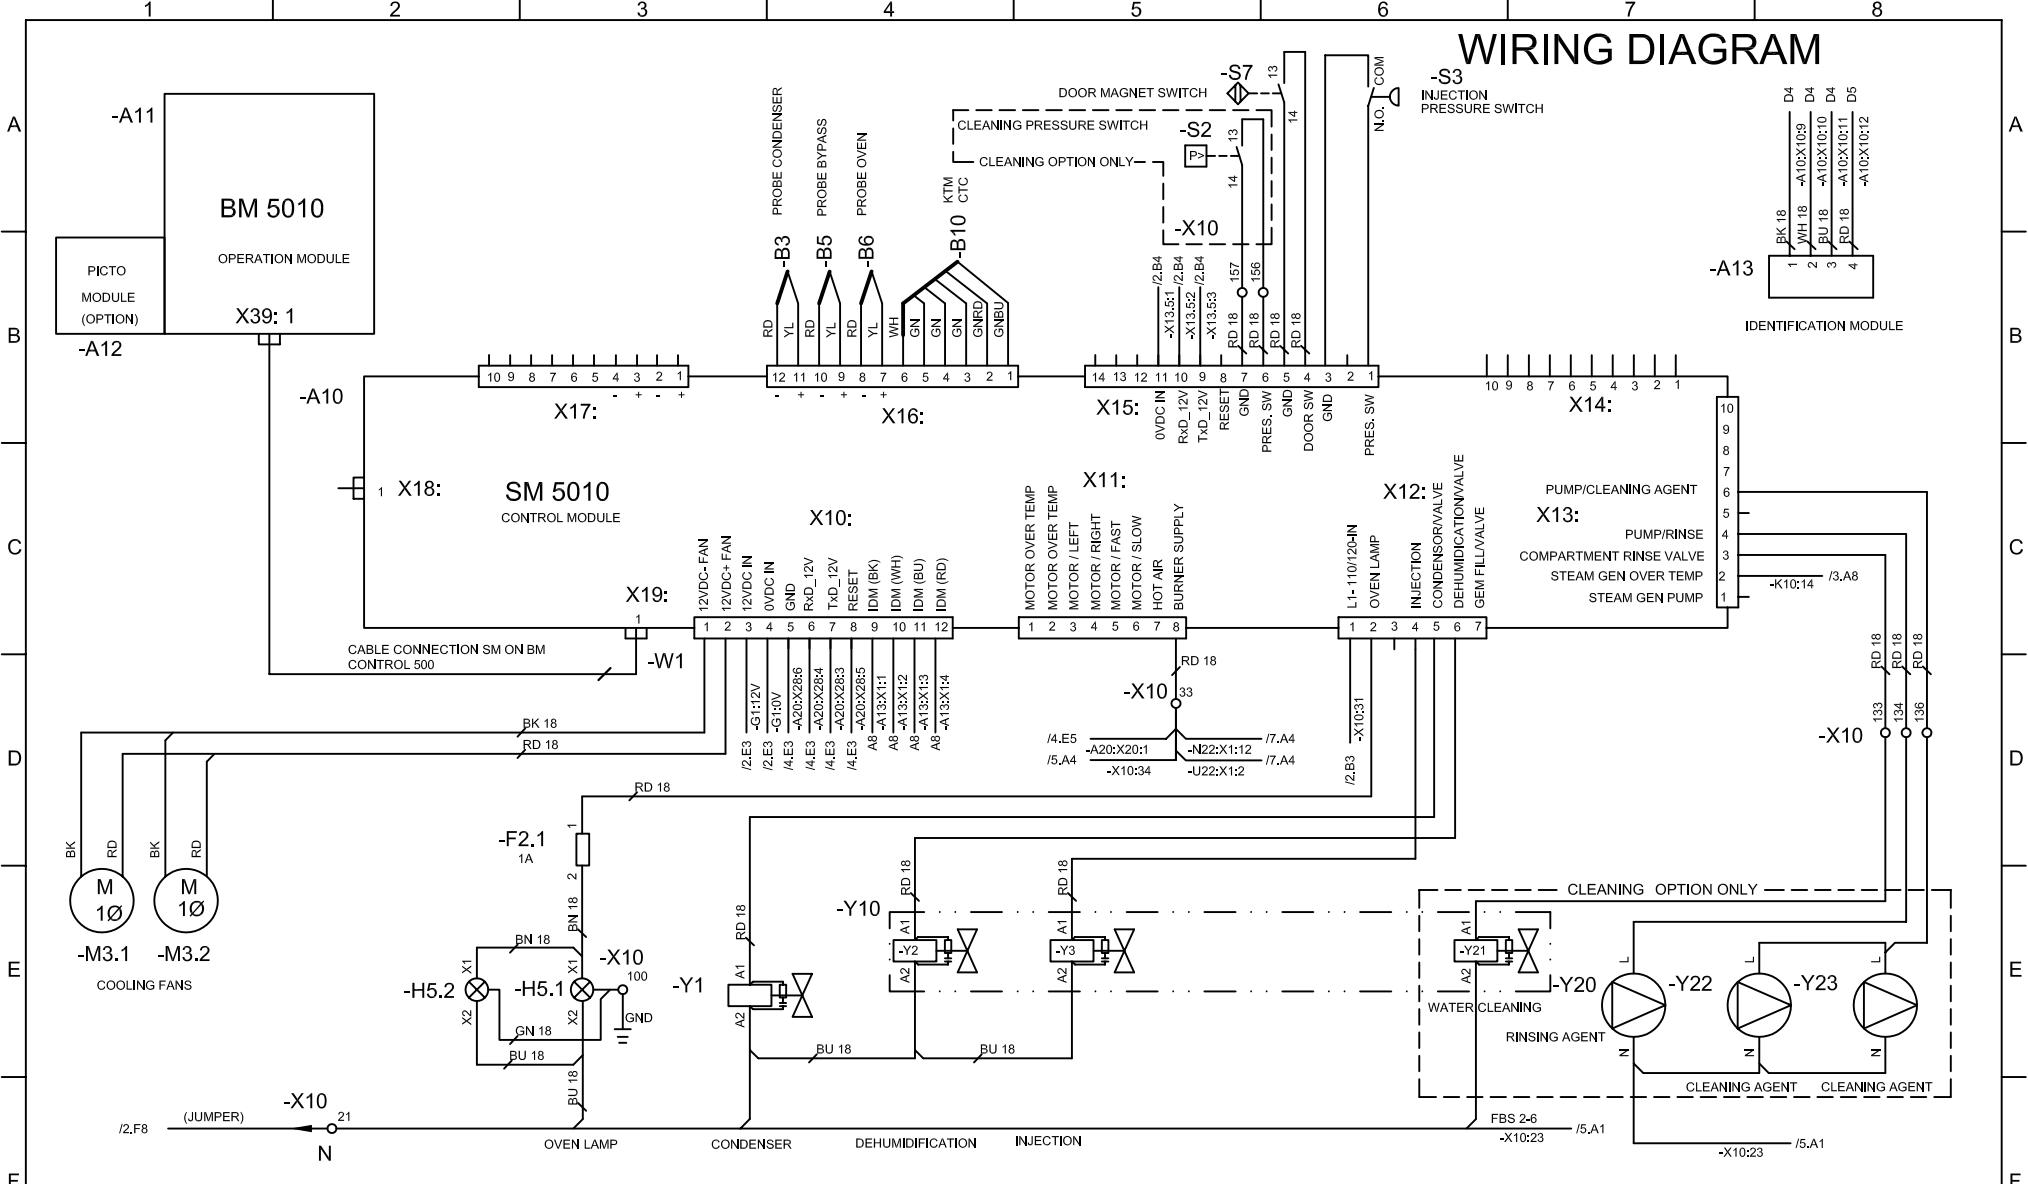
1 2 3 4 5 6 7 8

WIRING DIAGRAM

A B C D E F

-A11
BM 5010
OPERATION MODULE
PICTO MODULE (OPTION)
-A12
X39: 1

PROBE CONDENSER
PROBE BYPASS
PROBE OVEN
KTM CTC
-B3 -B5 -B6 -B10
RD YL RD YL RD YL WH GN GN GNRD GNBU

DOOR MAGNET SWITCH
-S7
CLEANING PRESSURE SWITCH
-S2
CLEANING OPTION ONLY
-X10
13 14 13 14
157 156
COM N.O.
-S3
INJECTION PRESSURE SWITCH

/2.B4 /2.B4 /2.B4
-X13.5:1 -X13.5:2 -X13.5:3
RD 18 RD 18 RD 18 RD 18

D4 D4 D4 D5
-A10:X10:9 -A10:X10:10 -A10:X10:11 -A10:X10:12
BK 18 WH 18 BU 18 RD 18
1 2 3 4
-A13
IDENTIFICATION MODULE

-A10
10 9 8 7 6 5 4 3 2 1
- + - +
X17:
12 11 10 9 8 7 6 5 4 3 2 1
- + - + - +
X16:
14 13 12 11 10 9 8 7 6 5 4 3 2 1
X15:
0VDC IN RxD_12V TxD_12V RESET GND PRES. SW GND DOOR SW GND PRES. SW
10 9 8 7 6 5 4 3 2 1
X14:

X18:
SM 5010
CONTROL MODULE
X10:
X11:
X12:
X13:
X19:

12VDC- FAN 12VDC+ FAN 12VDC IN 0VDC IN GND RxD_12V TxD_12V RESET IDM (BK) IDM (WH) IDM (BU) IDM (RD)
1 2 3 4 5 6 7 8 9 10 11 12

MOTOR OVER TEMP MOTOR OVER TEMP MOTOR / LEFT MOTOR / RIGHT MOTOR / FAST MOTOR / SLOW HOT AIR BURNER SUPPLY
1 2 3 4 5 6 7 8

L1-110/120-IN OVEN LAMP INJECTION CONDENSOR/VALVE DEHUMIDICATION/VALVE GEM FILL/VALVE
1 2 3 4 5 6 7

PUMP/CLEANING AGENT 6
5
PUMP/RINSE 4
COMPARTMENT RINSE VALVE 3
STEAM GEN OVER TEMP 2
STEAM GEN PUMP 1
-K10:14 /3.A8
10 9 8 7

CABLE CONNECTION SM ON BM CONTROL 500
-W1

BK 18
RD 18
-G1:12V -G1:0V -A20:X28:6 -A20:X28:4 -A20:X28:3 -A20:X28:5 -A13:X1:1 -A13:X1:2 -A13:X1:3 -A13:X1:4
/2.E3 /2.E3 /4.E3 /4.E3 /4.E3 /4.E3 A8 A8 A8 A8

RD 18
-X10 33
/4.E5 -A20:X20:1 -N22:X1:12 /7.A4
/5.A4 -X10:34 -U22:X1:2 /7.A4

-X10:31
/2.B3

RD 18 RD 18 RD 18
133 134 136
-X10

RD 18
BK RD BK RD
M 1Ø M 1Ø
-M3.1 -M3.2
COOLING FANS

-F2.1
1A
1 2
BN 18
BN 18
-X10
100
X1 X2 X1 X2
-H5.2 -H5.1
GND
GN 18
BU 18
BU 18

RD 18
-Y1
A1 A2

RD 18 RD 18
-Y10
A1 -Y2 A2
A1 -Y3 A2
BU 18 BU 18

CLEANING OPTION ONLY
A1 -Y21 A2
-Y20
WATER CLEANING
RINSING AGENT
L N -Y22
L N -Y23
L N
CLEANING AGENT CLEANING AGENT

-X10
/2.F8 (JUMPER) 21
N
OVEN LAMP CONDENSER DEHUMIDIFICATION INJECTION
FBS 2-6
-X10:23 /5.A1
-X10:23 /5.A1